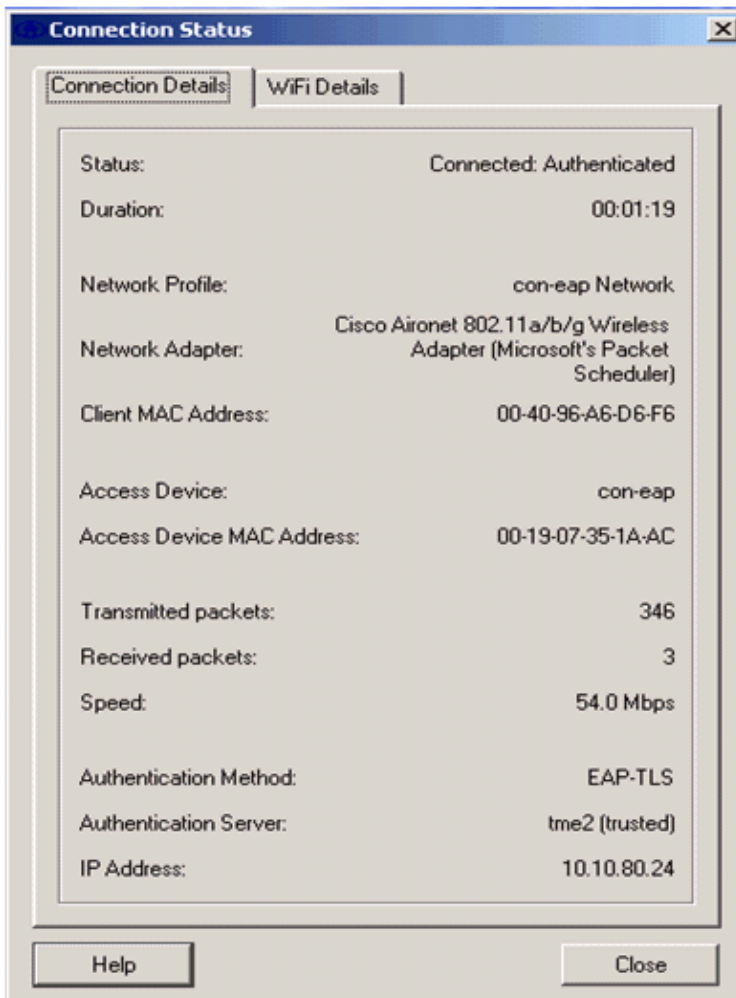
Connection Status

X

Connection Details | WiFi Details

Status: Connected: Authenticated

Duration: 00:01:19

Network Profile: con-eap Network

Network Adapter: Cisco Aironet 802.11a/b/g Wireless Adapter (Microsoft's Packet Scheduler)

Client MAC Address: 00-40-96-A6-D6-F6

Access Device: con-eap

Access Device MAC Address: 00-19-07-35-1A-AC

Transmitted packets: 346

Received packets: 3

Speed: 54.0 Mbps

Authentication Method: EAP-TLS

Authentication Server: tme2 (trusted)

IP Address: 10.10.80.24

Help

Close